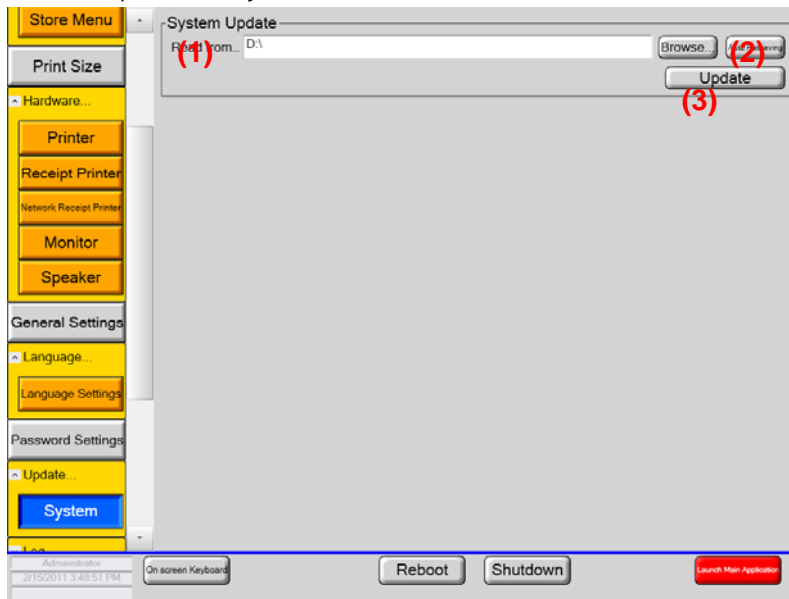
Store Menu

Print Size

Hardware...

Printer

Receipt Printer

Network Receipt Printer

Monitor

Speaker

General Settings

Language...

Language Settings

Password Settings

Update...

System

Log

System Update

Read from... (1) D:\

Browse...

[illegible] (2)

Update

(3)

Administrator

2/15/2011 3:48:51 PM

On screen Keyboard

Reboot

Shutdown

Launch Main Application